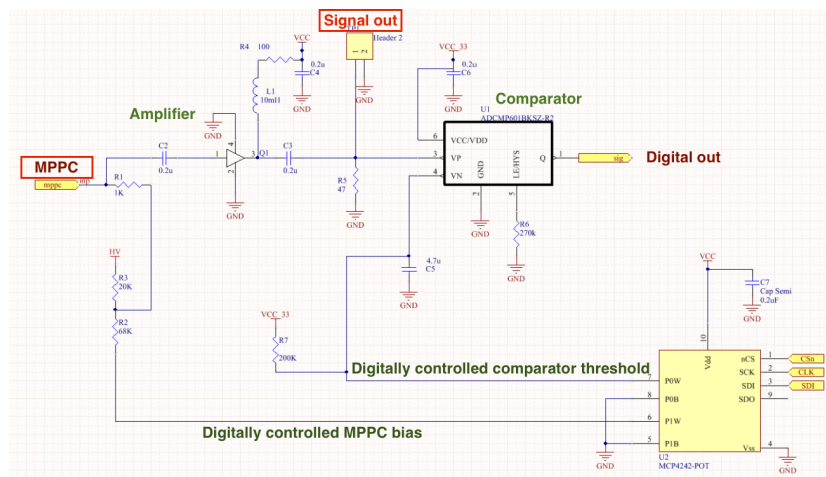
Signal out
P1
Header 2
1 2
GND
R4 100
VCC
0.2u
C4
GND
L1
10mH
Amplifier
GND
Q1
1 3 4 2
GND
C2
0.2u
C3
0.2u
MPPC
mppc
R1
1K
HV
R3
20K
R2
68K
R5
47
GND
VCC_33
0.2u
C6
GND
Comparator
U1
ADCMP601BKSZ-R2
6 VCC/VDD
3 VP
4 VN
GND
LE/HYS
Q 1
2 5
sig
Digital out
GND
R6
270k
GND
4.7u
C5
GND
VCC_33
R7
200K
Digitally controlled comparator threshold
VCC
C7
Cap Semi
0.2uF
GND
10
Vdd
nCS 1
SCK 2
SDI 3
SDO 9
7 P0W
8 P0B
6 P1W
5 P1B
Vss 4
U2
MCP4242-POT
CSn
CLK
SDI
GND
GND
Digitally controlled MPPC bias